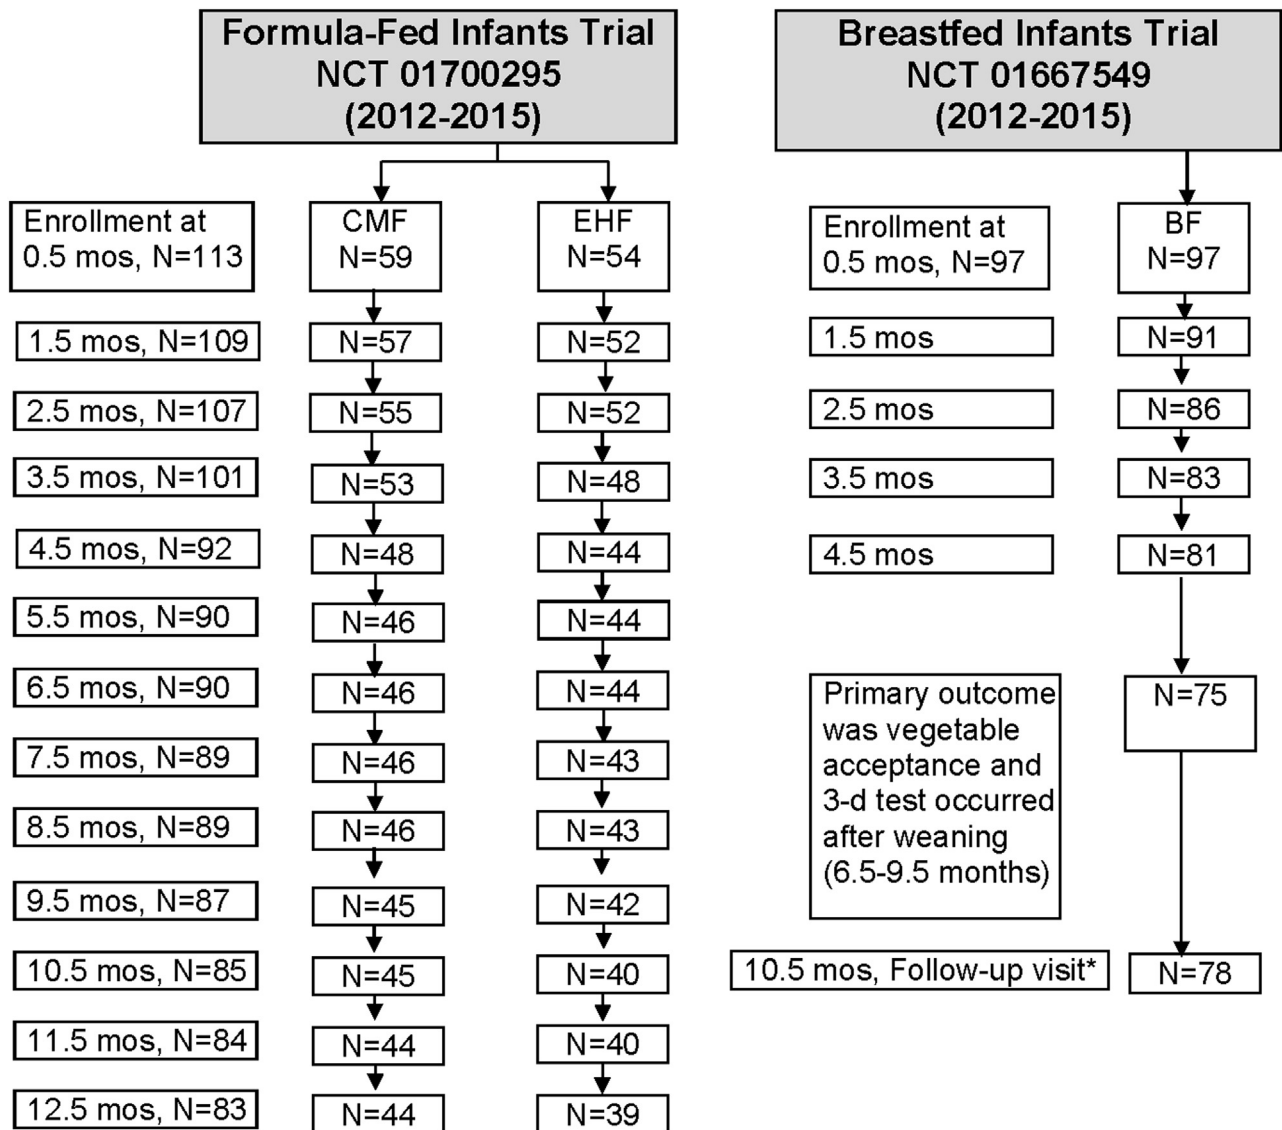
Formula-Fed Infants Trial
NCT 01700295
(2012-2015)

Enrollment at 0.5 mos, N=113

CMF
N=59

EHF
N=54

1.5 mos, N=109
N=57
N=52

2.5 mos, N=107
N=55
N=52

3.5 mos, N=101
N=53
N=48

4.5 mos, N=92
N=48
N=44

5.5 mos, N=90
N=46
N=44

6.5 mos, N=90
N=46
N=44

7.5 mos, N=89
N=46
N=43

8.5 mos, N=89
N=46
N=43

9.5 mos, N=87
N=45
N=42

10.5 mos, N=85
N=45
N=40

11.5 mos, N=84
N=44
N=40

12.5 mos, N=83
N=44
N=39

Breastfed Infants Trial
NCT 01667549
(2012-2015)

Enrollment at 0.5 mos, N=97

BF
N=97

1.5 mos
N=91

2.5 mos
N=86

3.5 mos
N=83

4.5 mos
N=81

Primary outcome was vegetable acceptance and 3-d test occurred after weaning (6.5-9.5 months)
N=75

10.5 mos, Follow-up visit*
N=78